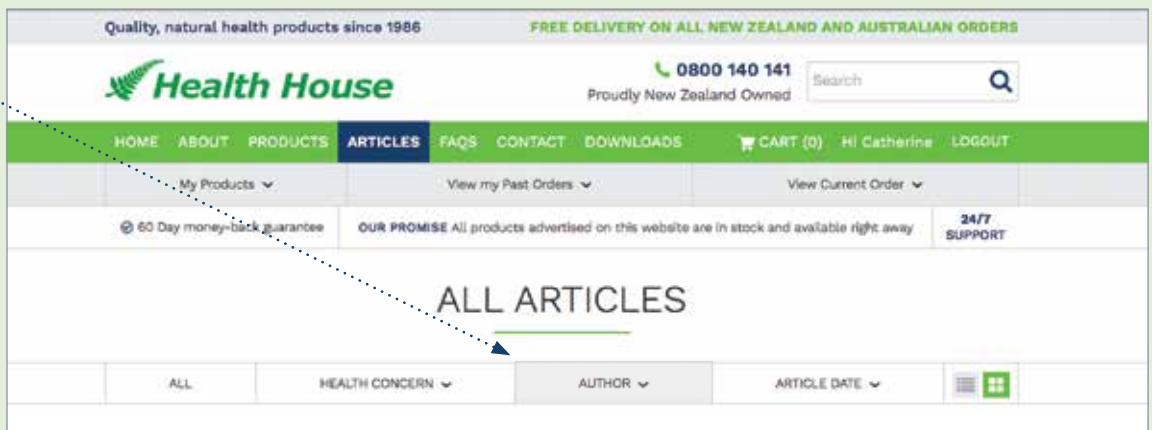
Quality, natural health products since 1986

FREE DELIVERY ON ALL NEW ZEALAND AND AUSTRALIAN ORDERS

Health House

0800 140 141
Proudly New Zealand Owned

Search

HOME ABOUT PRODUCTS ARTICLES FAQS CONTACT DOWNLOADS CART (0) Hi Catherine LOGOUT

My Products

View my Past Orders

View Current Order

60 Day money-back guarantee

OUR PROMISE All products advertised on this website are in stock and available right away

24/7 SUPPORT

ALL ARTICLES

ALL

HEALTH CONCERN

AUTHOR

ARTICLE DATE